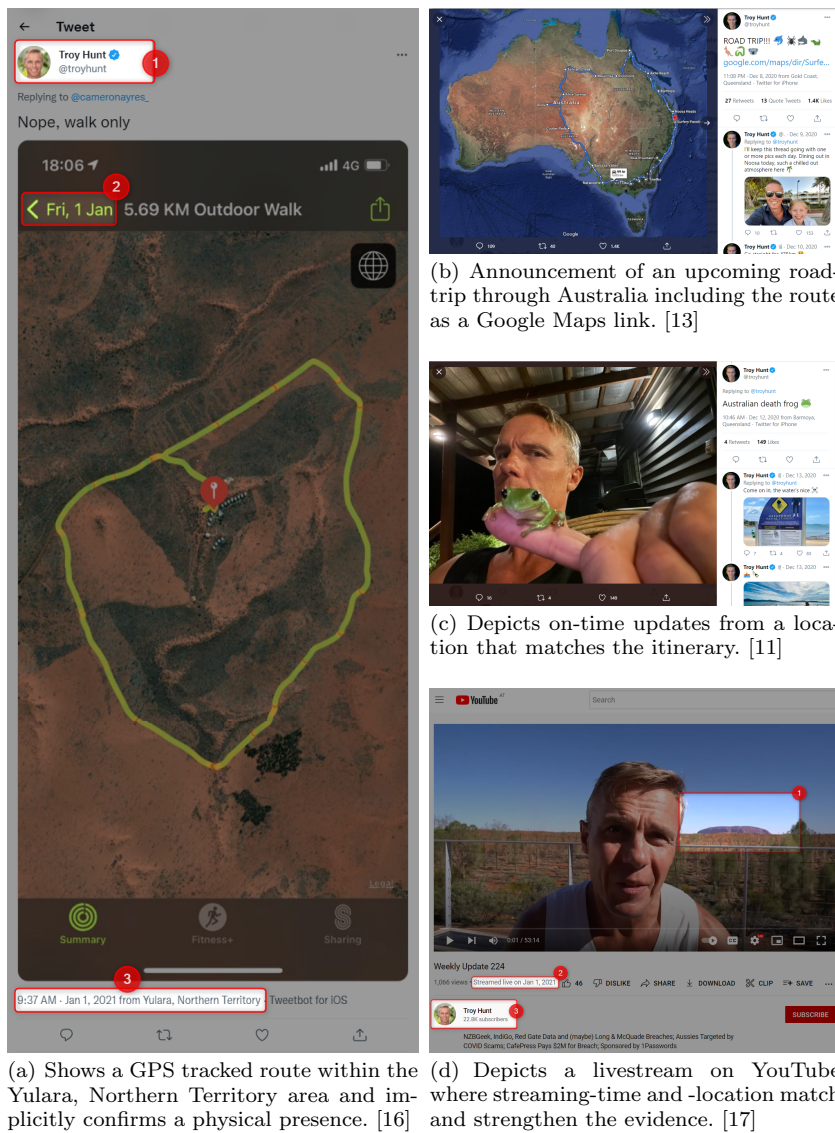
Tweet

Troy Hunt
@troyhunt

1

Replying to @cameronayres_

Nope, walk only

18:06

4G

2

Fri, 1 Jan 5.69 KM Outdoor Walk

Legal

Summary

Fitness+

Sharing

3

9:37 AM · Jan 1, 2021 from Yulara, Northern Territory · Tweetbot for iOS

(a) Shows a GPS tracked route within the Yulara, Northern Territory area and implicitly confirms a physical presence. [16]

Troy Hunt
@troyhunt

ROAD TRIP!!!
google.com/maps/dir/Surfe...

11:00 PM · Dec 8, 2020 from Gold Coast, Queensland · Twitter for iPhone

27 Retweets 13 Quote Tweets 1.4K Likes

Troy Hunt @troyhunt · Dec 9, 2020
Replying to @troyhunt
I'll keep this thread going with one or more pics each day. Dining out in Noosa today, such a chilled out atmosphere here

Troy Hunt @troyhunt · Dec 10, 2020

(b) Announcement of an upcoming road-trip through Australia including the route as a Google Maps link. [13]

Troy Hunt
@troyhunt

Replying to @troyhunt

Australian death frog

10:46 AM · Dec 12, 2020 from Barmoya, Queensland · Twitter for iPhone

4 Retweets 149 Likes

Troy Hunt @troyhunt · Dec 13, 2020
Replying to @troyhunt
Come on in, the water's nice

Troy Hunt @troyhunt · Dec 13, 2020

(c) Depicts on-time updates from a location that matches the itinerary. [11]

YouTube

Search

1

0:01 / 53:14

Weekly Update 224

1,066 views · Streamed live on Jan 1, 2021

2

46 DISLIKE SHARE DOWNLOAD CLIP SAVE

Troy Hunt
22.8K subscribers

3

SUBSCRIBE

NZBGeek, IndiGo, Red Gate Data and (maybe) Long & McQuade Breaches; Aussies Targeted by COVID Scams; CafePress Pays $2M for Breach; Sponsored by 1Passwords

(d) Depicts a livestream on YouTube where streaming-time and -location match and strengthen the evidence. [17]